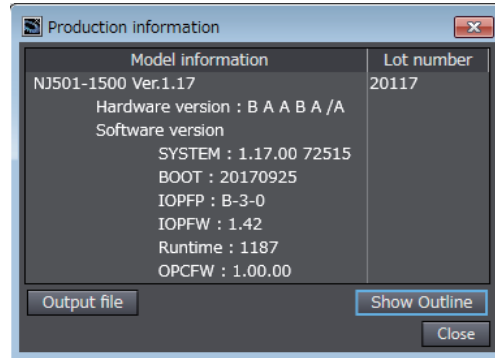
Production information

| Model information | Lot number |
|---|---|
| NJ501-1500 Ver.1.17<br>Hardware version : B A A B A /A<br>Software version<br>SYSTEM : 1.17.00 72515<br>BOOT : 20170925<br>IOPFP : B-3-0<br>IOPFW : 1.42<br>Runtime : 1187<br>OPCFW : 1.00.00 | 20117 |

Output file

Show Outline

Close